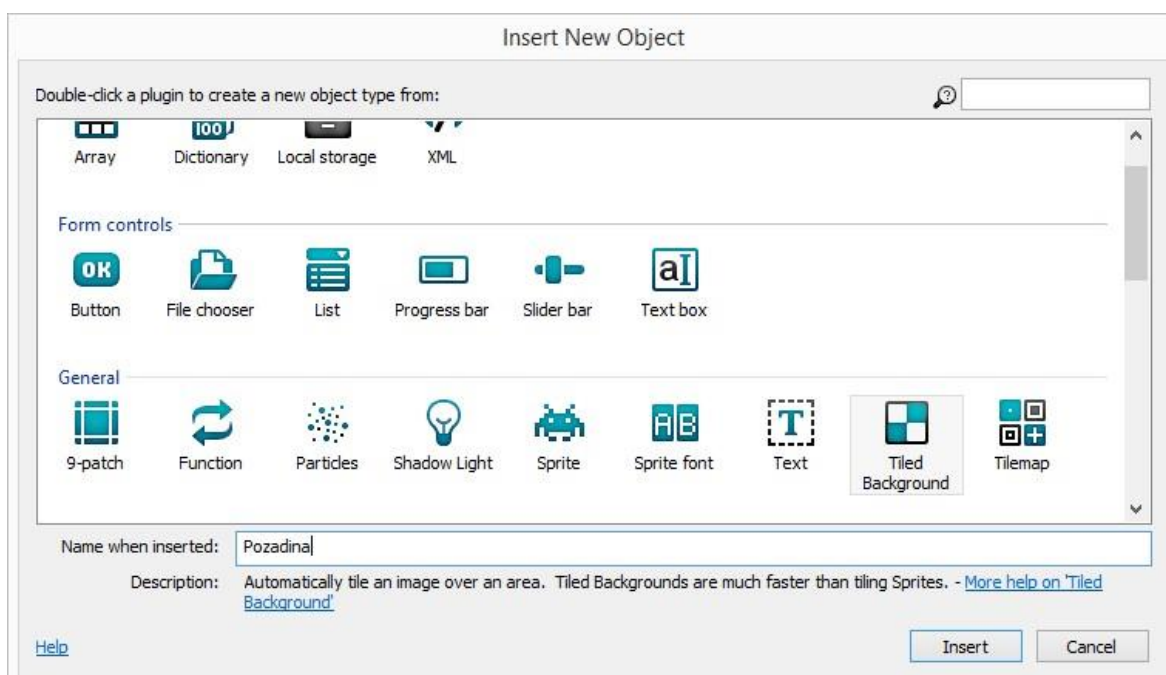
Insert New Object

Double-click a plugin to create a new object type from:

Array Dictionary Local storage XML

Form controls

OK

Button File chooser List Progress bar Slider bar Text box

General

9-patch Function Particles Shadow Light Sprite Sprite font Text Tiled Background Tilemap

Name when inserted: Pozadina

Description: Automatically tile an image over an area. Tiled Backgrounds are much faster than tiling Sprites. - More help on 'Tiled Background'

Help

Insert Cancel